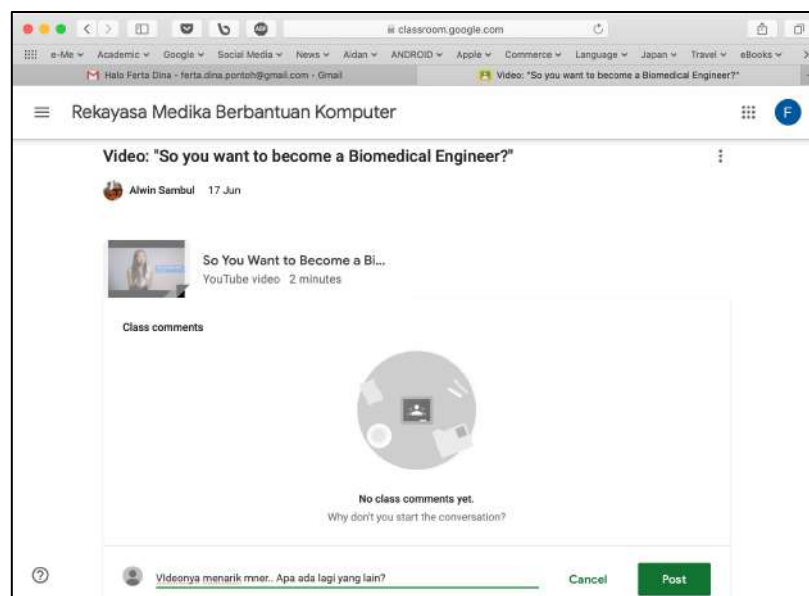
classroom.google.com

e-Me Academic Google Social Media News Aidan ANDROID Apple Commerce Language Japan Travel eBooks

Halo Ferta Dina - ferta.dina.pontoh@gmail.com - Gmail

Video: "So you want to become a Biomedical Engineer?"

Rekayasa Medika Berbantuan Komputer

F

Video: "So you want to become a Biomedical Engineer?"

Alwin Sambul 17 Jun

So You Want to Become a Bi...

YouTube video 2 minutes

Class comments

No class comments yet.

Why don't you start the conversation?

?

Videonya menarik mner.. Apa ada lagi yang lain?

Cancel

Post